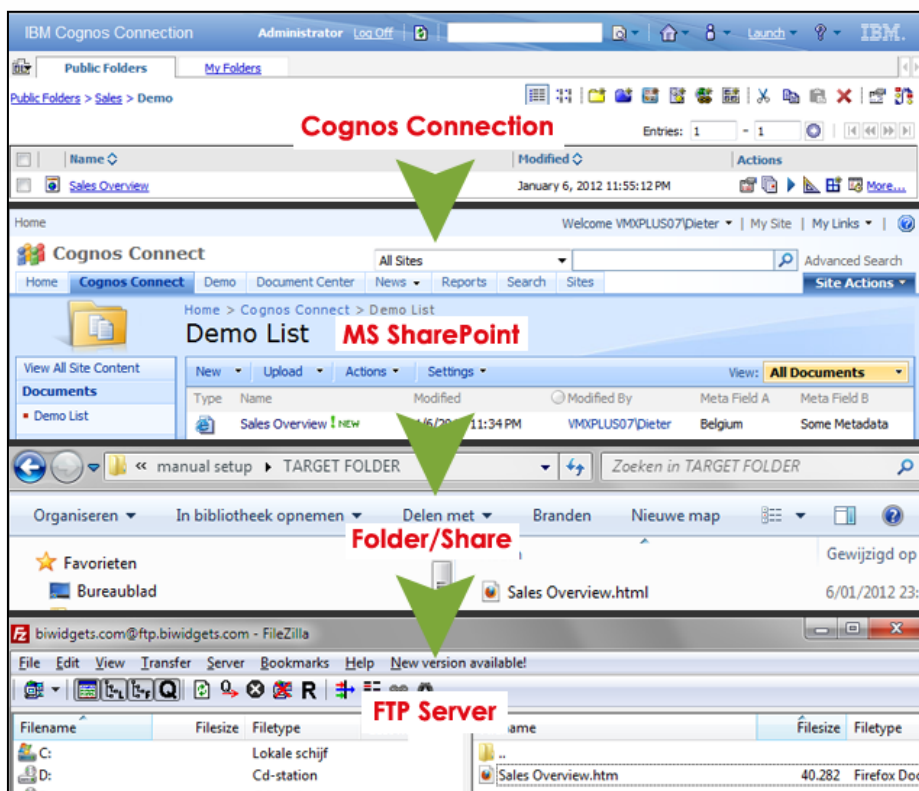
IBM Cognos Connection Administrator Log Off Launch IBM.

Public Folders My Folders

Public Folders > Sales > Demo

Cognos Connection

Entries: 1 - 1

| | Name | Modified | Actions |
|---|---|---|---|
| | Sales Overview | January 6, 2012 11:55:12 PM | More... |

Home

Welcome VMXPLUS07\Dieter | My Site | My Links

Cognos Connect

All Sites

Advanced Search

Home Cognos Connect Demo Document Center News Reports Search Sites Site Actions

Home > Cognos Connect > Demo List

Demo List MS SharePoint

View All Site Content

Documents

Demo List

New Upload Actions Settings View: All Documents

| Type | Name | Modified | Modified By | Meta Field A | Meta Field B |
|---|---|---|---|---|---|
| | Sales Overview ! NEW | 1/6/20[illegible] 11:34 PM | VMXPLUS07\Dieter | Belgium | Some Metadata |

« manual setup ▸ TARGET FOLDER

Zoeken in TARGET FOLDER

Organiseren In bibliotheek opnemen Delen met Branden Nieuwe map

Folder/Share

Favorieten

Bureaublad

Gewijzigd op

Sales Overview.html 6/01/2012 23:

biwidgets.com@ftp.biwidgets.com - FileZilla

File Edit View Transfer Server Bookmarks Help New version available!

FTP Server

| Filename | Filesize | Filetype |
|---|---|---|
| C: | | Lokale schijf |
| D: | | Cd-station |

| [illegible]name | Filesize | Filetype |
|---|---|---|
| .. | | |
| Sales Overview.htm | 40.282 | Firefox Doc |